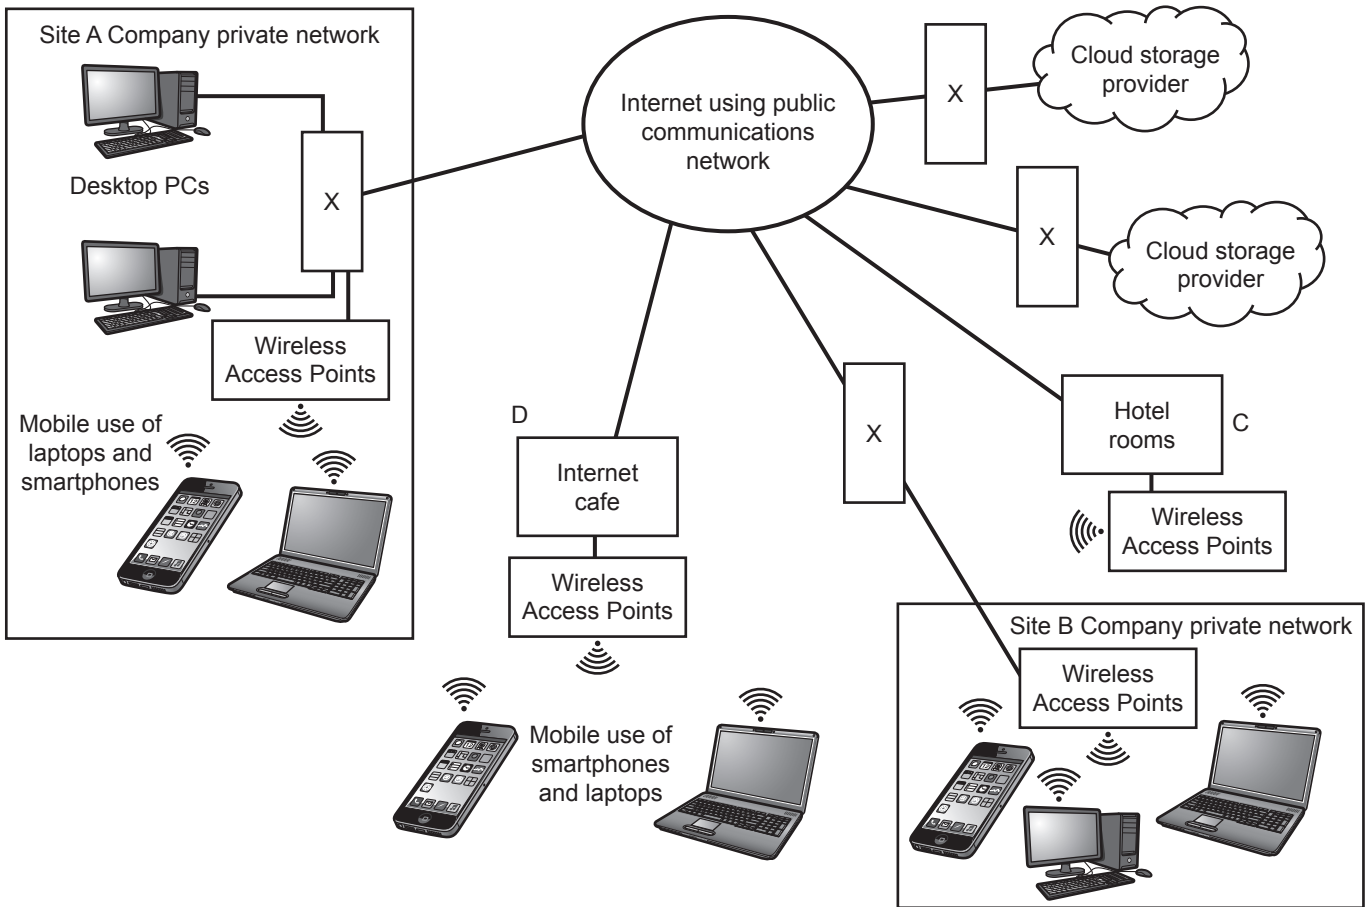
Site A Company private network

Desktop PCs

X

Wireless Access Points

Mobile use of laptops and smartphones

Internet using public communications network

X

Cloud storage provider

X

Cloud storage provider

D

Internet cafe

Wireless Access Points

Mobile use of smartphones and laptops

X

Hotel rooms

C

Wireless Access Points

Site B Company private network

Wireless Access Points